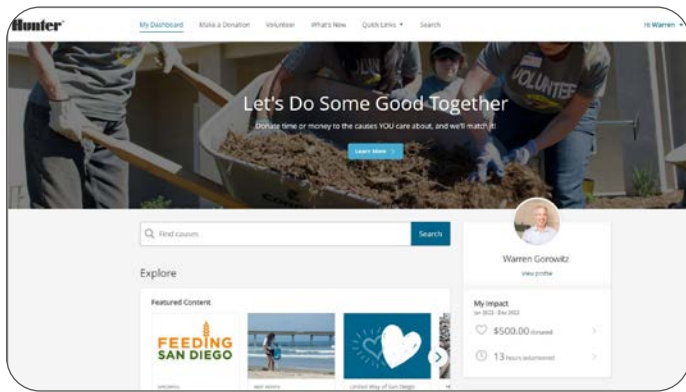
Hunter

My Dashboard Make a Donation Volunteer What's New Quick Links ▾ Search

Hi Warren ▾

Let's Do Some Good Together

Donate time or money to the causes YOU care about, and we'll match it!

Learn More >

VOLUNTEER

Find causes

Search

Explore

Featured Content

FEEDING SAN DIEGO

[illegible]

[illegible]

United Way of San Diego

Warren Gorowitz

view profile

My Impact

Jan 2022 - Dec 2022

$500.00 donated

13 hours volunteered